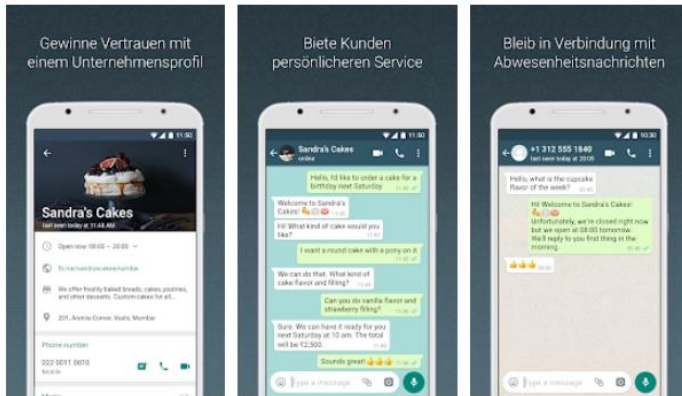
Gewinne Vertrauen mit einem Unternehmensprofil

11:50

Sandra's Cakes
last seen today at 11:48 AM

Open now 08:00 – 20:00

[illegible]

We offer freshly baked breads, cakes, pastries, and other desserts. Custom cakes for all...

201, Aronia Corner, Vashi, Mumbai

Phone number
022 0011 0010
Mobile

Biete Kunden persönlicheren Service

11:50

Sandra's Cakes
online

Hello, I'd like to order a cake for a birthday next Saturday 11:40

Welcome to Sandra's Cakes! 11:40

Hi! What kind of cake would you like? 11:40

I want a round cake with a pony on it 11:40

We can do that. What kind of cake flavor and filling? 11:41

Can you do vanilla flavor and strawberry filling? 11:41

Sure. We can have it ready for you next Saturday at 10 am. The total will be ₹2,500. 11:41

Sounds great! 👍👍👍 11:42

Type a message

Bleib in Verbindung mit Abwesenheitsnachrichten

10:30

+1 312 555 1840
last seen today at 20:05

Hi, what is the cupcake flavor of the week? 20:05

Hi! Welcome to Sandra's Cakes! Unfortunately, we're closed right now but we open at 10:00. We'll reply to you first thing in the morning. 20:05

👍👍👍 20:06

Type a message